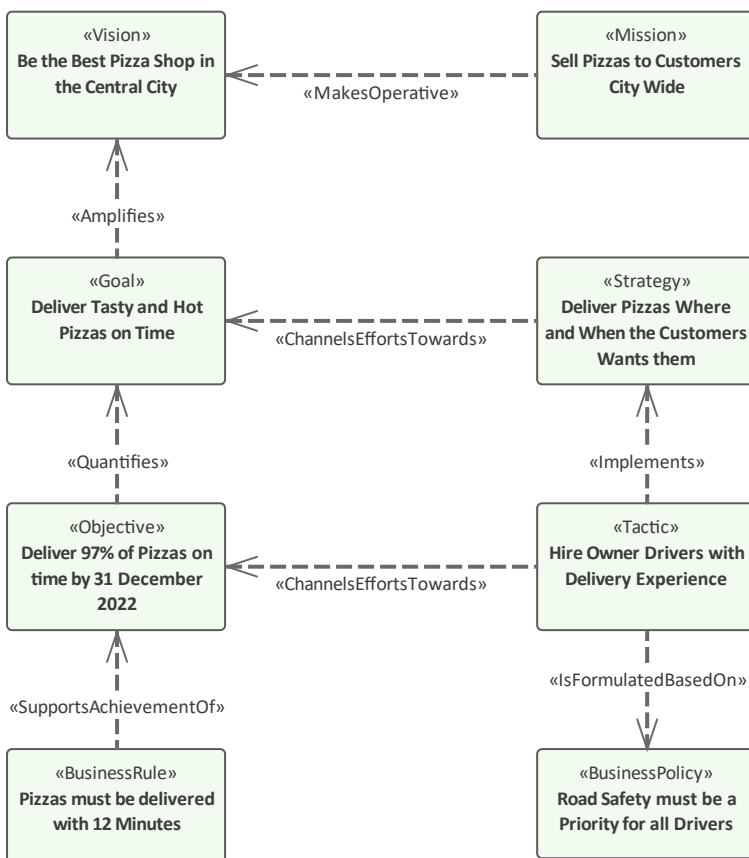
«Vision»
Be the Best Pizza Shop in the Central City

«MakesOperative»

«Mission»
Sell Pizzas to Customers City Wide

«Amplifies»

«Goal»
Deliver Tasty and Hot Pizzas on Time

«ChannelsEffortsTowards»

«Strategy»
Deliver Pizzas Where and When the Customers Wants them

«Quantifies»

«Implements»

«Objective»
Deliver 97% of Pizzas on time by 31 December 2022

«ChannelsEffortsTowards»

«Tactic»
Hire Owner Drivers with Delivery Experience

«IsFormulatedBasedOn»

«SupportsAchievementOf»

«BusinessRule»
Pizzas must be delivered with 12 Minutes

«BusinessPolicy»
Road Safety must be a Priority for all Drivers